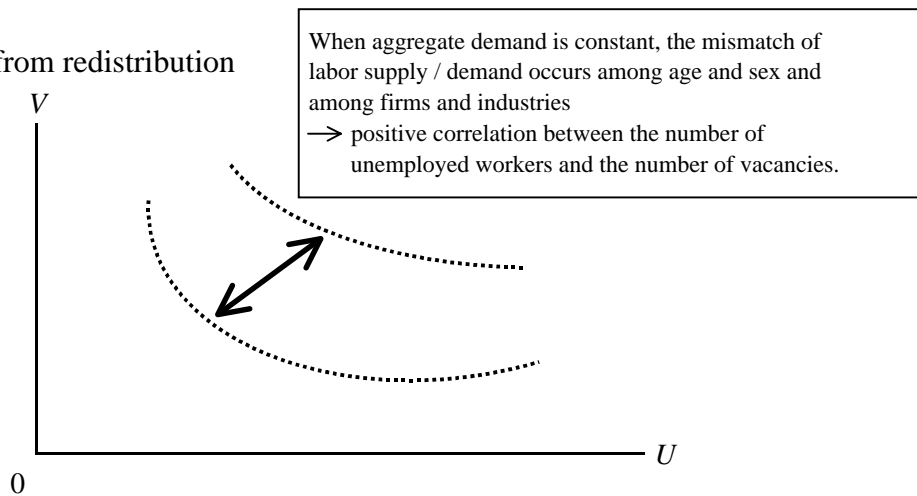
from redistribution

When aggregate demand is constant, the mismatch of labor supply / demand occurs among age and sex and among firms and industries
$\rightarrow$ positive correlation between the number of unemployed workers and the number of vacancies.

$V$

$U$

0